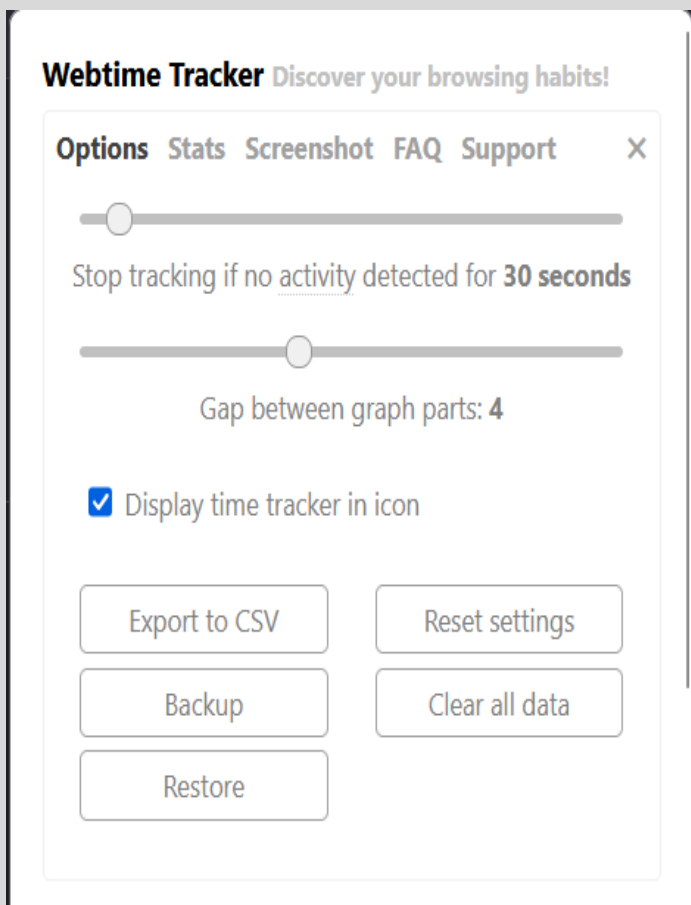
Webtime Tracker Discover your browsing habits!

Options Stats Screenshot FAQ Support ×

Stop tracking if no activity detected for **30 seconds**

Gap between graph parts: **4**

Display time tracker in icon

Export to CSV
Reset settings
Backup
Clear all data
Restore